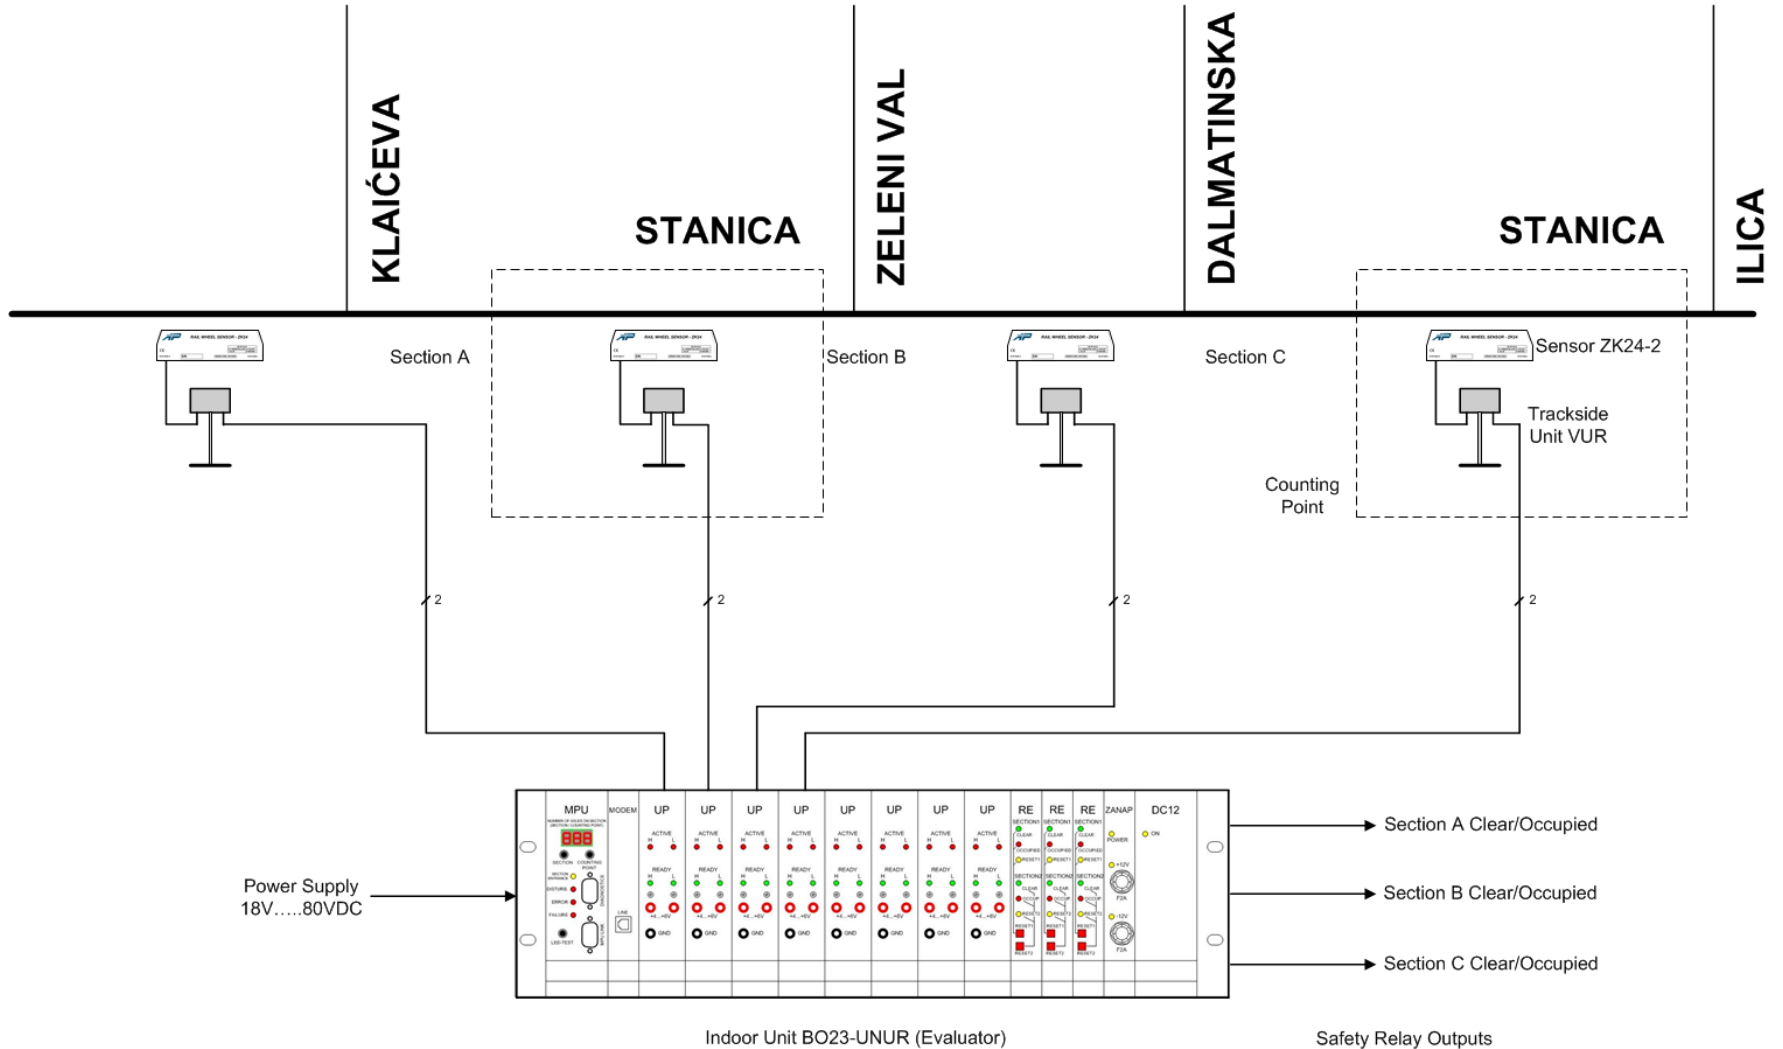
KLAIĆEVA

STANICA

ZELENI VAL

DALMATINSKA

STANICA

ILICA

Section A

Section B

Section C

Sensor ZK24-2

Trackside Unit VUR

Counting Point

2

2

2

2

MPU

MODEM

UP

UP

UP

UP

UP

UP

UP

UP

RE

RE

RE

ZANAP

DC12

Power Supply 18V.....80VDC

Section A Clear/Occupied

Section B Clear/Occupied

Section C Clear/Occupied

Indoor Unit BO23-UNUR (Evaluator)

Safety Relay Outputs